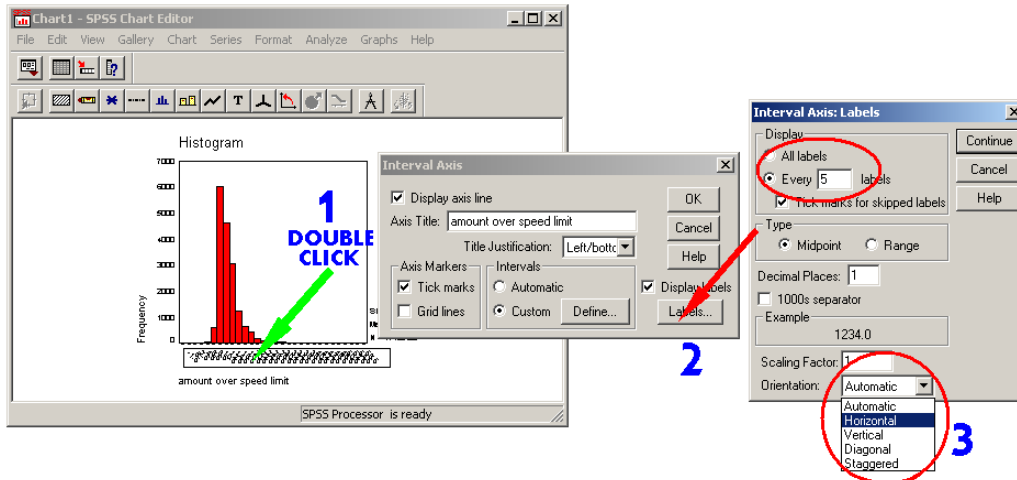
Chart1 - SPSS Chart Editor

File Edit View Gallery Chart Series Format Analyze Graphs Help

Histogram

7000
6000
5000
4000
3000
2000
1000
0

Frequency

amount over speed limit

SPSS Processor is ready

1
DOUBLE CLICK

Interval Axis

Display axis line
Axis Title: amount over speed limit
Title Justification: Left/botto
Axis Markers
Tick marks
Grid lines
Intervals
Automatic
Custom
Define...
OK
Cancel
Help
Display labels
Labels...

2

Interval Axis: Labels

Display
All labels
Every 5 labels
Tick marks for skipped labels
Type
Midpoint
Range
Decimal Places: 1
1000s separator
Example
1234.0
Scaling Factor: 1
Orientation: Automatic
Automatic
Horizontal
Vertical
Diagonal
Staggered
Continue
Cancel
Help

3